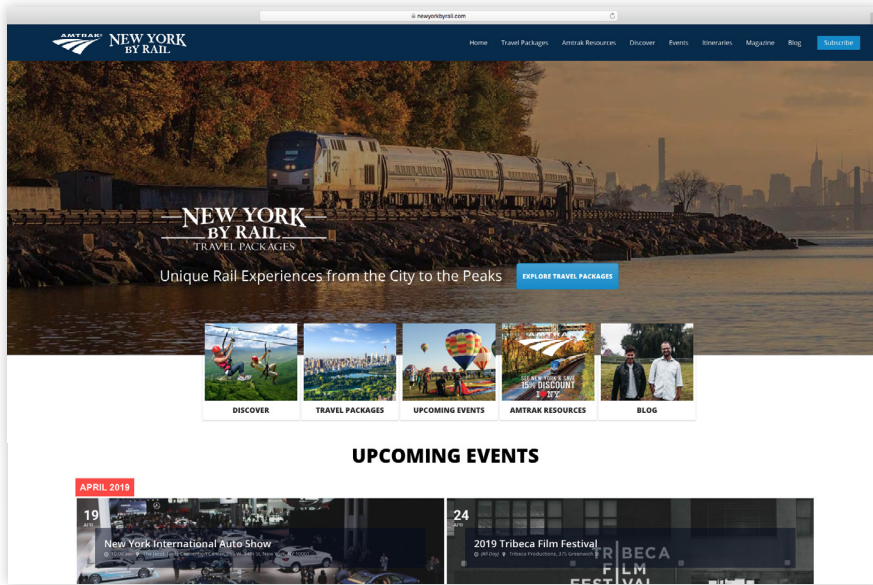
newyorkbyrail.com

AMTRAK NEW YORK BY RAIL

Home Travel Packages Amtrak Resources Discover Events Itineraries Magazine Blog Subscribe

NEW YORK BY RAIL TRAVEL PACKAGES

Unique Rail Experiences from the City to the Peaks

EXPLORE TRAVEL PACKAGES

DISCOVER

TRAVEL PACKAGES

UPCOMING EVENTS

SEE NEW YORK'S SAVE 15% DISCOUNT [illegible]

AMTRAK RESOURCES

BLOG

UPCOMING EVENTS

APRIL 2019

19 APR

New York International Auto Show

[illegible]

24 APR

2019 Tribeca Film Festival

(All Day) Tribeca Productions, 375 Greenwich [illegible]

TRIBECA FILM FESTIVAL